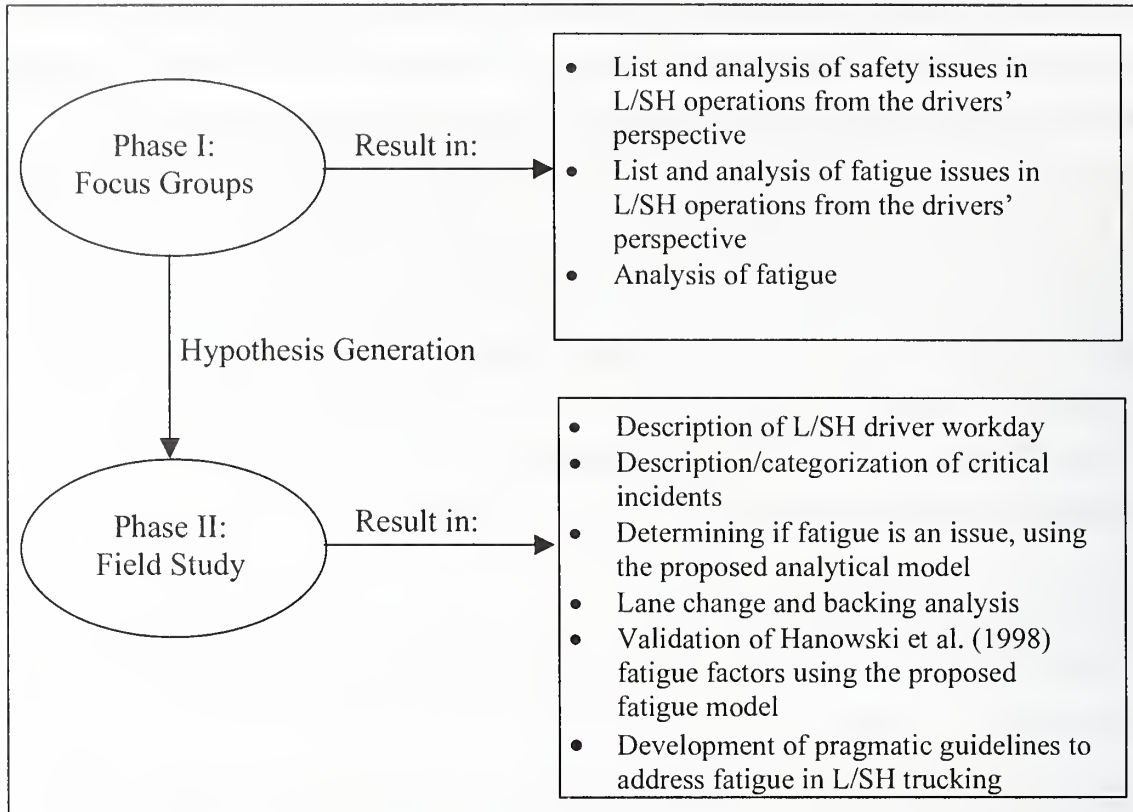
Phase I: Focus Groups

Result in:

- List and analysis of safety issues in L/SH operations from the drivers' perspective
- List and analysis of fatigue issues in L/SH operations from the drivers' perspective
- Analysis of fatigue

Hypothesis Generation

Phase II: Field Study

Result in:

- Description of L/SH driver workday
- Description/categorization of critical incidents
- Determining if fatigue is an issue, using the proposed analytical model
- Lane change and backing analysis
- Validation of Hanowski et al. (1998) fatigue factors using the proposed fatigue model
- Development of pragmatic guidelines to address fatigue in L/SH trucking